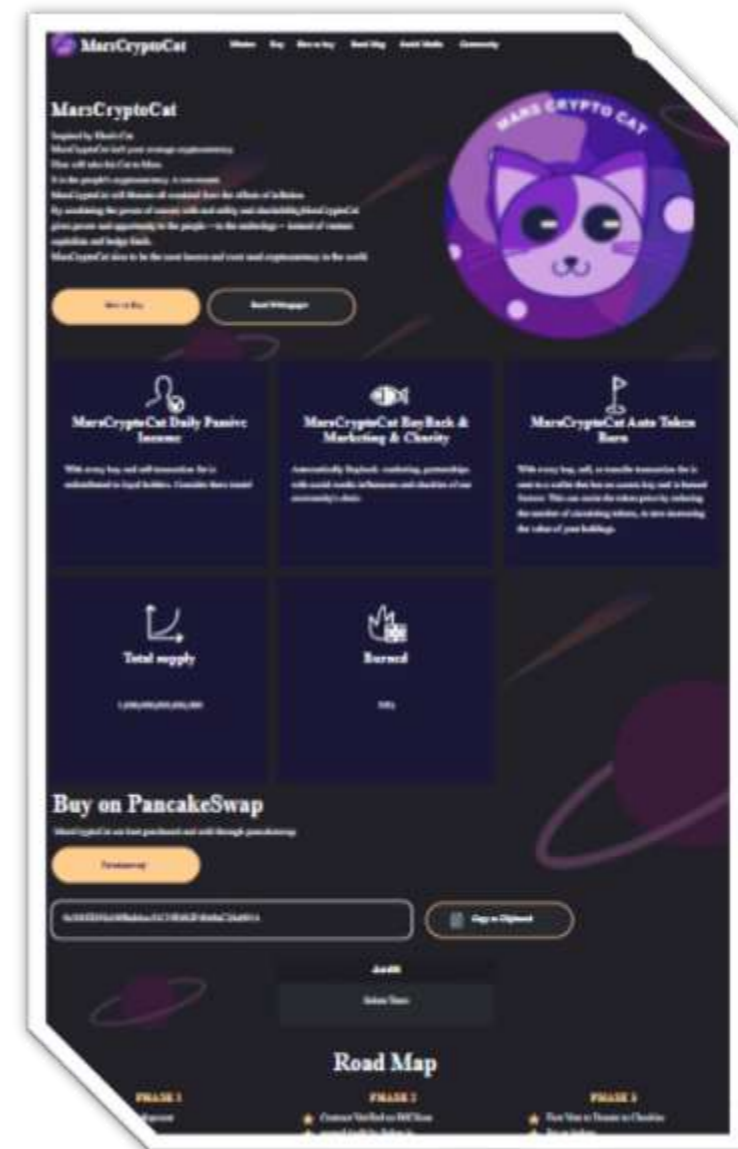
MarsCryptoCat

Whitepaper Buy How to buy Road Map Social Media Community

MarsCryptoCat

Inspired by Elon's Cat
MarsCryptoCat isn't your average cryptocurrency.
Elon will take his Cat to Mars.
It is the people's cryptocurrency. A movement.
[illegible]
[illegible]
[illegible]
MarsCryptoCat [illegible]

How to Buy

Read Whitepaper

MARS CRYPTO CAT

MarsCryptoCat Daily Passive Income

With every buy and sell transaction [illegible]

MarsCryptoCat BuyBack & Marketing & Charity

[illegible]

MarsCryptoCat Auto Token Burn

With every buy, sell, or transfer transaction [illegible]

Total supply

1,000,000,000,000,000

Burned

50%

Buy on PancakeSwap

MarsCryptoCat can be purchased and sold through pancakeswap

Pancakeswap

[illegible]

Copy to Clipboard

Audit

Solidity Finance

Road Map

PHASE 1

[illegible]

PHASE 2

Contract Verified on BSCScan
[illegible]

PHASE 3

First Vote to Donate to Charities
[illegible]